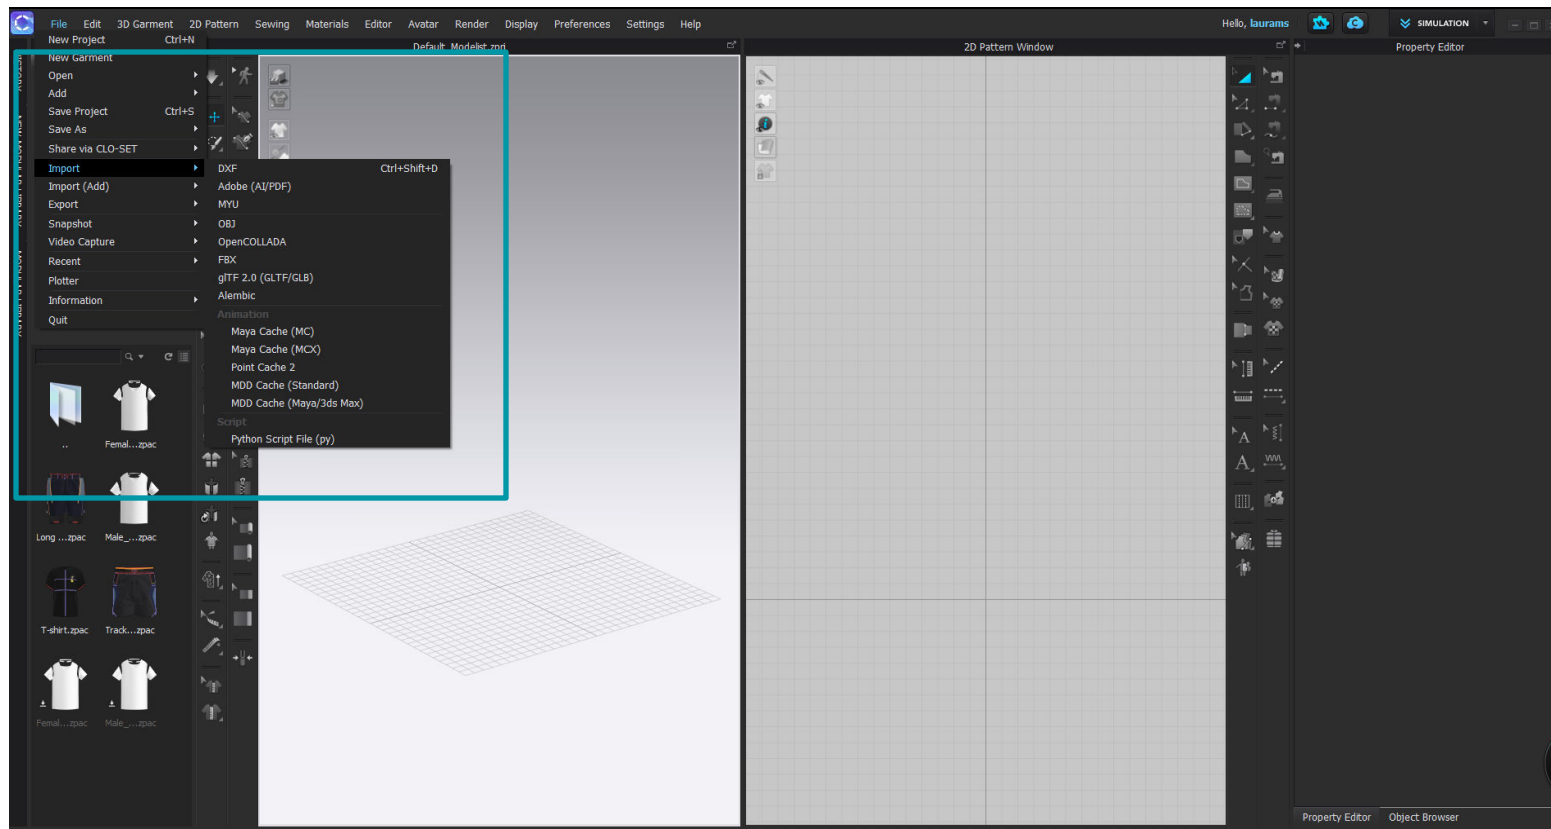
File Edit 3D Garment 2D Pattern Sewing Materials Editor Avatar Render Display Preferences Settings Help

Hello, laurams

SIMULATION

Default_Modelist.zpd

2D Pattern Window

Property Editor

New Project Ctrl+N
New Garment
Open
Add
Save Project Ctrl+S
Save As
Share via CLO-SET
Import
Import (Add)
Export
Snapshot
Video Capture
Recent
Plotter
Information
Quit

DXF Ctrl+Shift+D
Adobe (AI/PDF)
MYU
OBJ
OpenCOLLADA
FBX
glTF 2.0 (GLTF/GLB)
Alembic
Animation
Maya Cache (MC)
Maya Cache (MCX)
Point Cache 2
MDD Cache (Standard)
MDD Cache (Maya/3ds Max)
Script
Python Script File (py)

..
Femal....zpac
Long ...zpac
Male_...zpac
T-shirt.zpac
Track....zpac
Femal....zpac
Male_...zpac

Property Editor
Object Browser